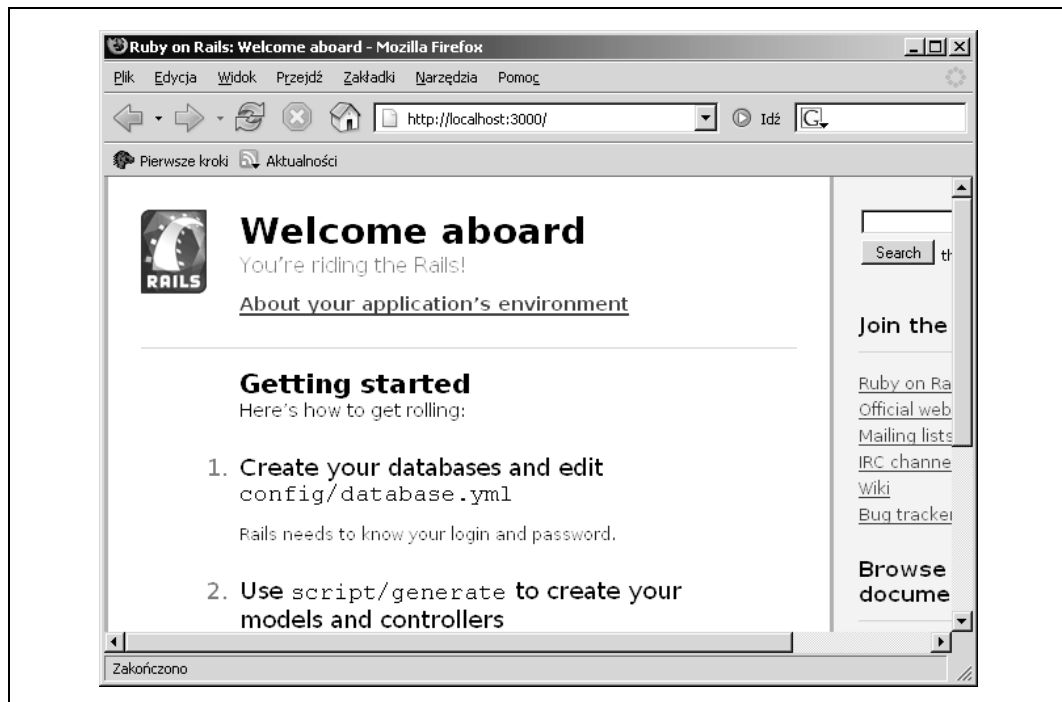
Ruby on Rails: Welcome aboard - Mozilla Firefox

Plik Edycja Widok Przejdź Zakładki Narzędzia Pomoc

http://localhost:3000/

Idź

Pierwsze kroki Aktualności

RAILS

Welcome aboard

You're riding the Rails!

About your application's environment

Getting started

Here's how to get rolling:

1. Create your databases and edit config/database.yml

Rails needs to know your login and password.

2. Use script/generate to create your models and controllers

Search th

Join the

Ruby on Ra
Official web
Mailing lists
IRC channe
Wiki
Bug tracker

Browse
docume

Zakończono